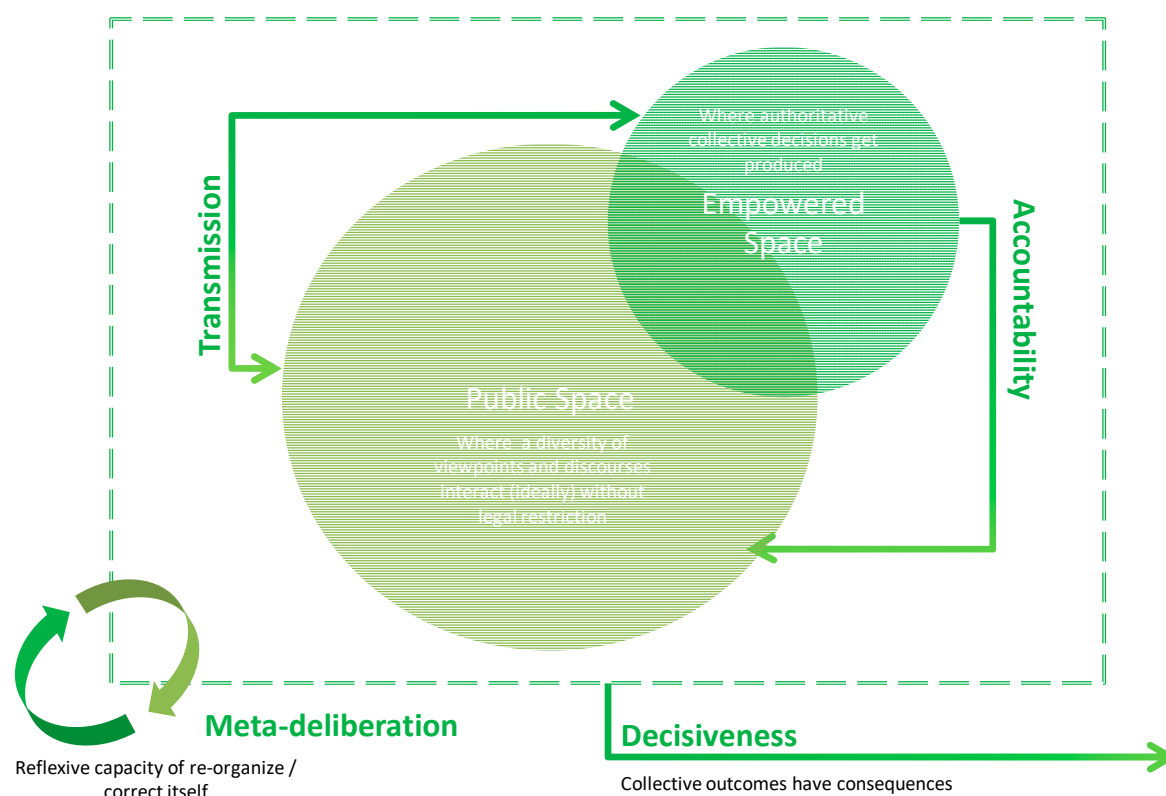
Where authoritative collective decisions get produced

Empowered Space

Transmission

Accountability

Public Space

Where a diversity of viewpoints and discourses interact (ideally) without legal restriction

Meta-deliberation

Reflexive capacity of re-organize / correct itself

Decisiveness

Collective outcomes have consequences